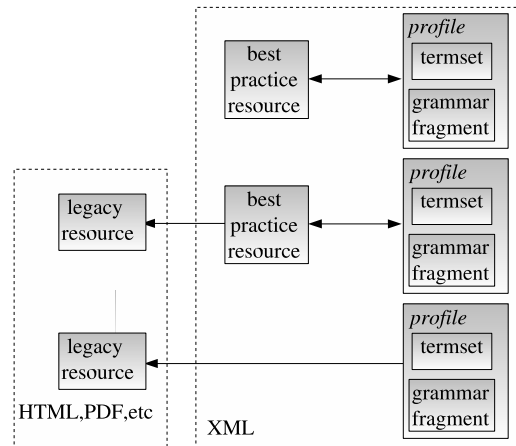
best practice resource

profile
termset
grammar fragment

legacy resource

best practice resource

profile
termset
grammar fragment

legacy resource

profile
termset
grammar fragment

HTML,PDF,etc

XML